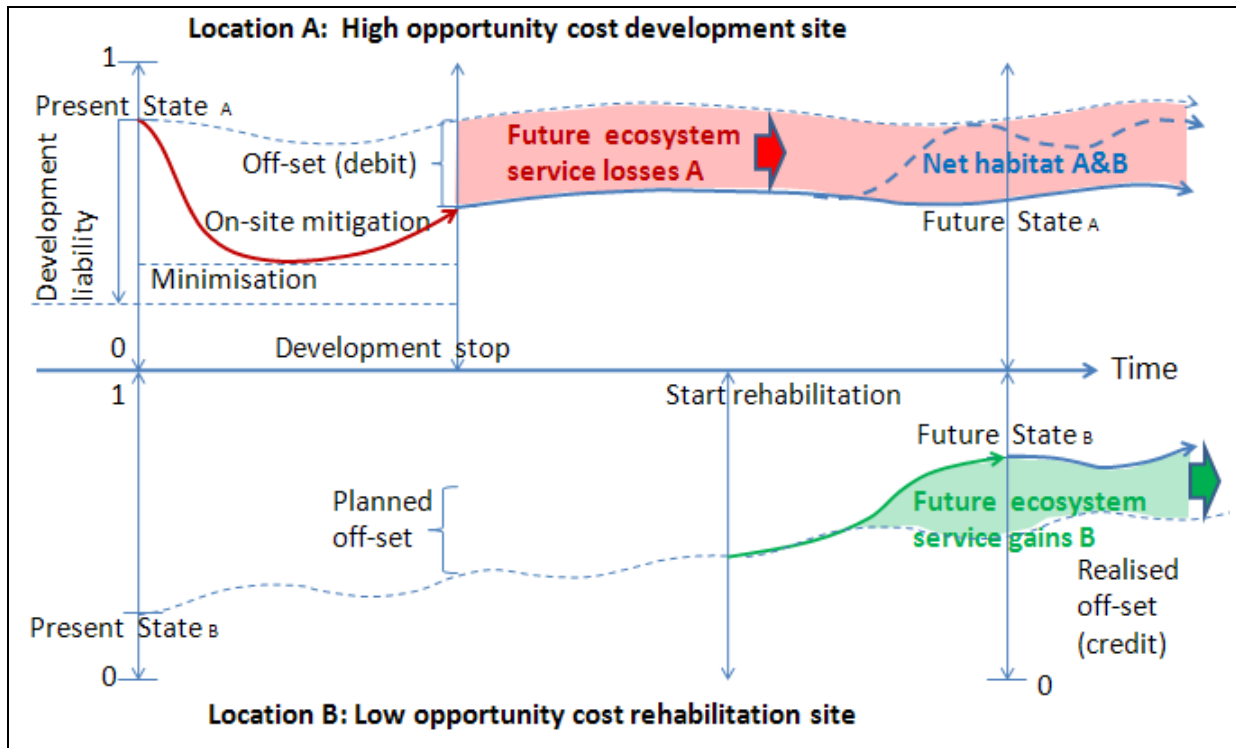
Location A: High opportunity cost development site

1

Present State $_A$

Development liability

Off-set (debit)

On-site mitigation

Minimisation

Future ecosystem service losses A

Net habitat A&B

Future State $_A$

0

Development stop

Time

1

Start rehabilitation

Future State $_B$

Planned off-set

Future ecosystem service gains B

Realised off-set (credit)

Present State $_B$

0

0

Location B: Low opportunity cost rehabilitation site